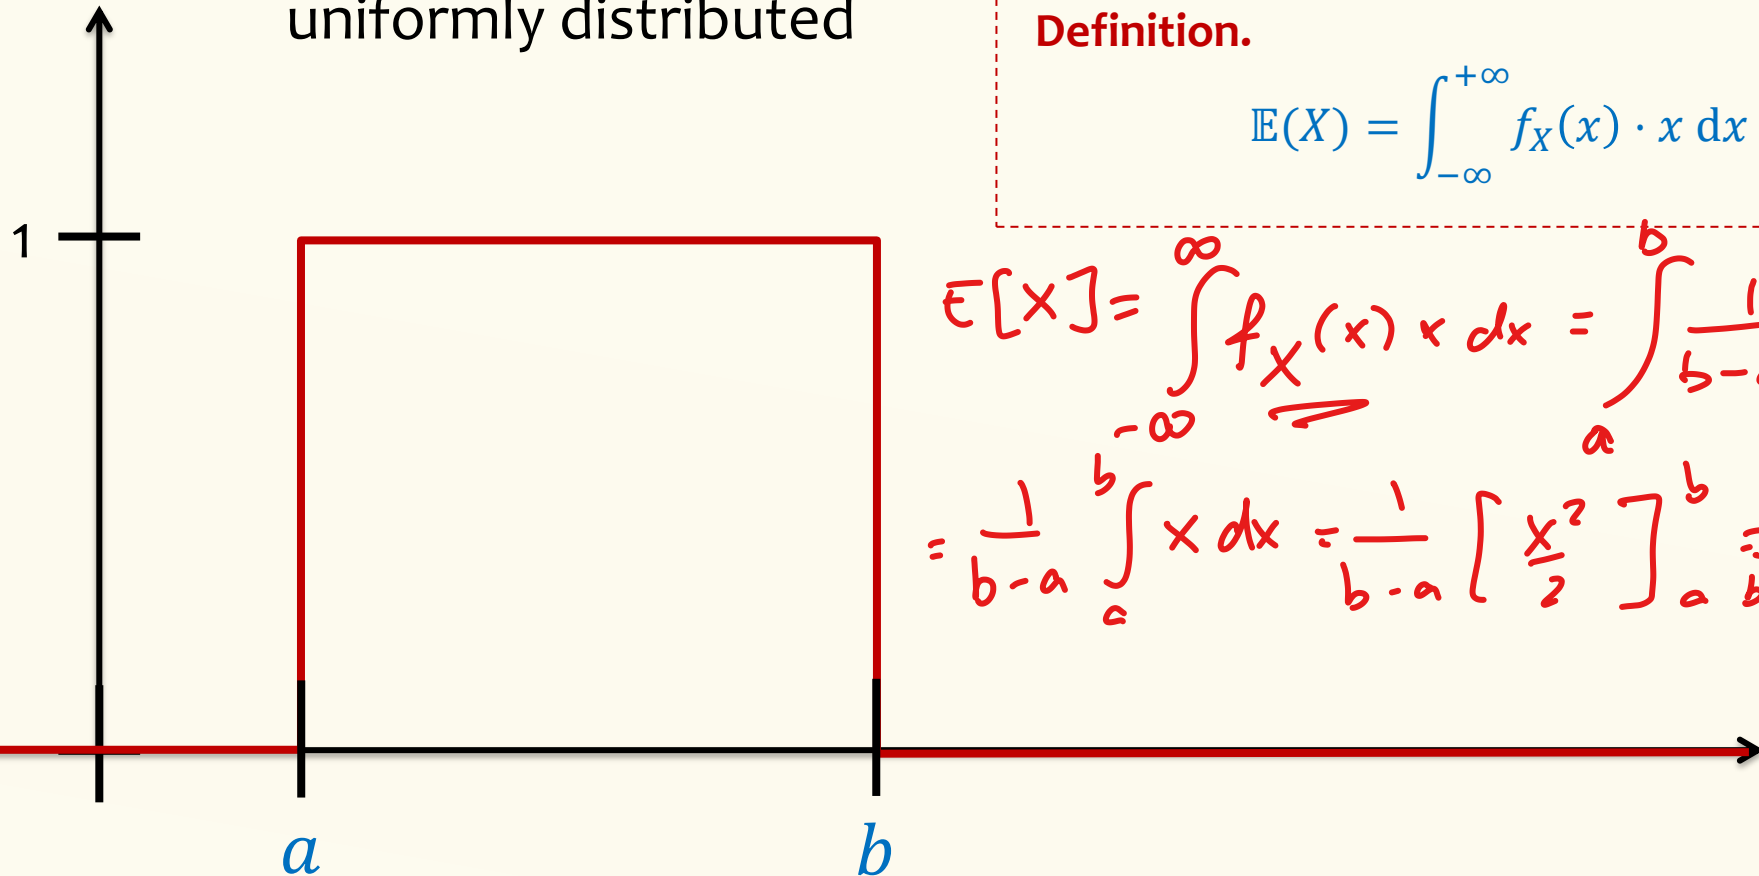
uniformly distributed

Definition.

$\mathbb{E}(X) = \int_{-\infty}^{+\infty} f_X(x) \cdot x \, dx$

1

$E[X] = \int_{-\infty}^{\infty} f_X(x) \, x \, dx = \int_a^b \frac{1}{b-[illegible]}$ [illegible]

$= \frac{1}{b-a} \int_a^b x \, dx = \frac{1}{b-a} \left[ \frac{x^2}{2} \right]_a^b$ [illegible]

$a$

$b$